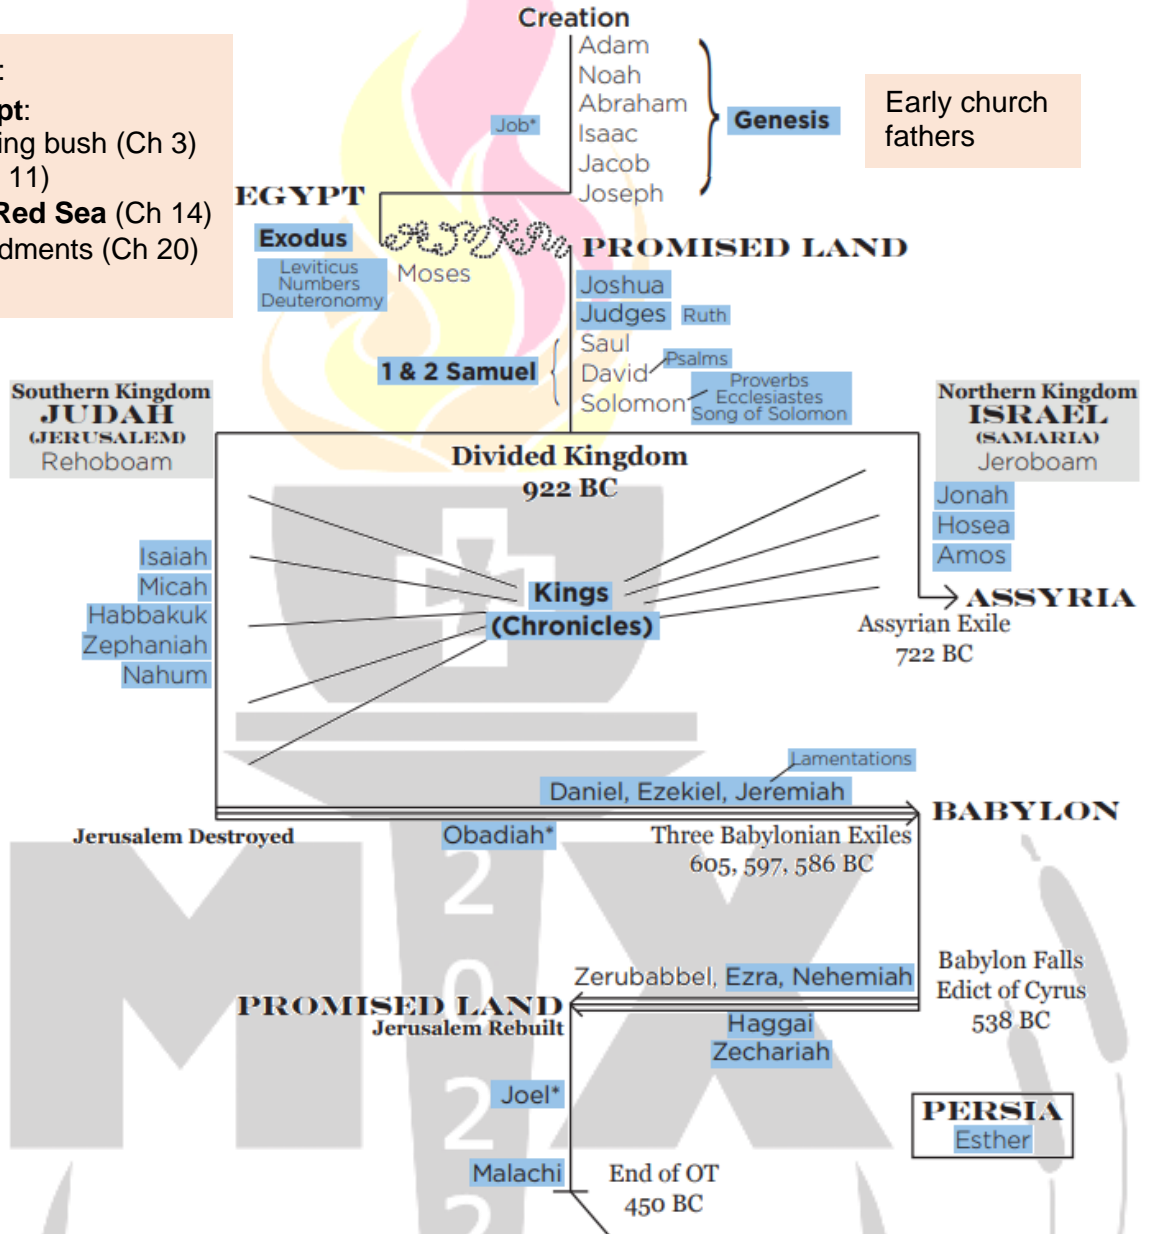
:
pt:
ing bush (Ch 3)
11)
Red Sea (Ch 14)
dments (Ch 20)

Creation
Adam
Noah
Abraham
Isaac
Jacob
Joseph
Job*
Genesis

Early church fathers

EGYPT
Exodus
Leviticus
Numbers
Deuteronomy
Moses
PROMISED LAND
Joshua
Judges
Ruth
Saul
David
Solomon
Psalms
Proverbs
Ecclesiastes
Song of Solomon
1 & 2 Samuel

Southern Kingdom
JUDAH
(JERUSALEM)
Rehoboam

Northern Kingdom
ISRAEL
(SAMARIA)
Jeroboam

Divided Kingdom
922 BC

Jonah
Hosea
Amos

Isaiah
Micah
Habbakuk
Zephaniah
Nahum

Kings
(Chronicles)

ASSYRIA
Assyrian Exile
722 BC

Lamentations
Daniel, Ezekiel, Jeremiah
BABYLON
Jerusalem Destroyed
Obadiah*
Three Babylonian Exiles
605, 597, 586 BC

Zerubabbel, Ezra, Nehemiah
Babylon Falls
Edict of Cyrus
538 BC
PROMISED LAND
Jerusalem Rebuilt
Haggai
Zechariah
Joel*
PERSIA
Esther
Malachi
End of OT
450 BC